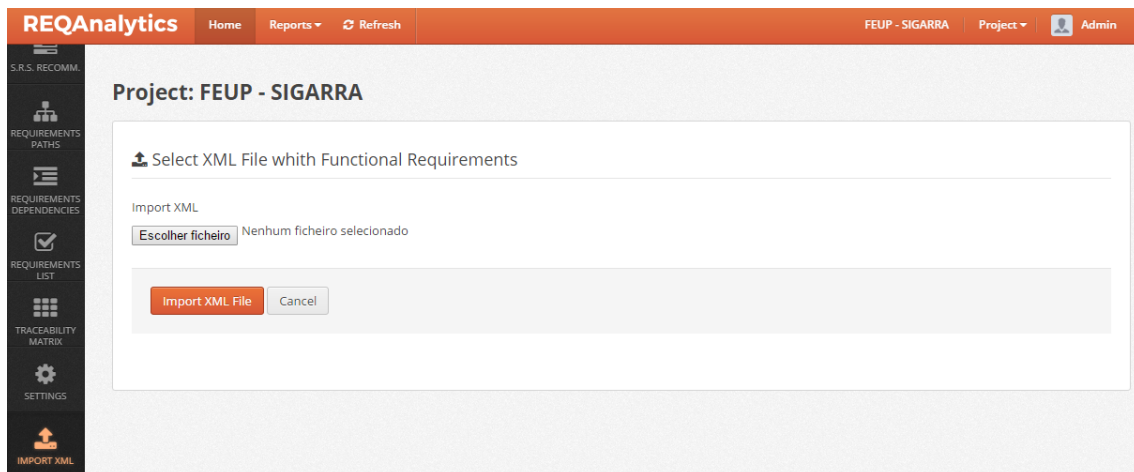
REQAnalytics Home Reports ▾ Refresh FEUP - SIGARRA Project ▾ Admin

S.R.S. RECOMM.

REQUIREMENTS PATHS

REQUIREMENTS DEPENDENCIES

REQUIREMENTS LIST

TRACEABILITY MATRIX

SETTINGS

IMPORT XML

Project: FEUP - SIGARRA

Select XML File whith Functional Requirements

Import XML

Escolher ficheiro Nenhum ficheiro selecionado

Import XML File Cancel